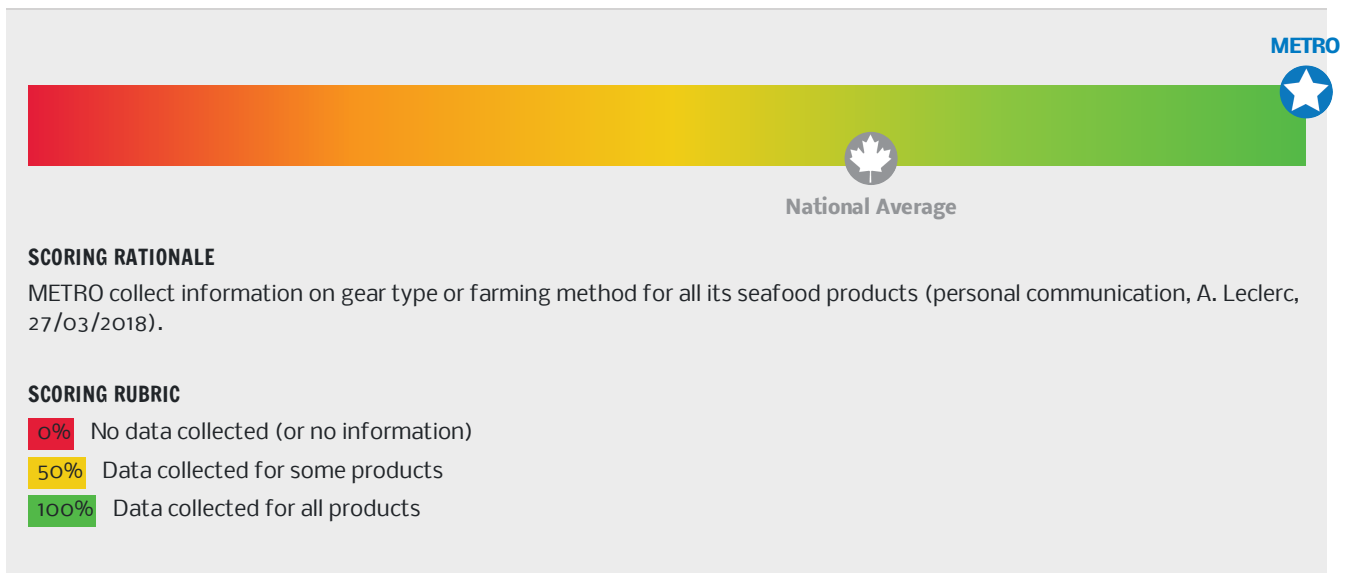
METRO

National Average

SCORING RATIONALE

METRO collect information on gear type or farming method for all its seafood products (personal communication, A. Leclerc, 27/03/2018).

SCORING RUBRIC

0% No data collected (or no information)

50% Data collected for some products

100% Data collected for all products